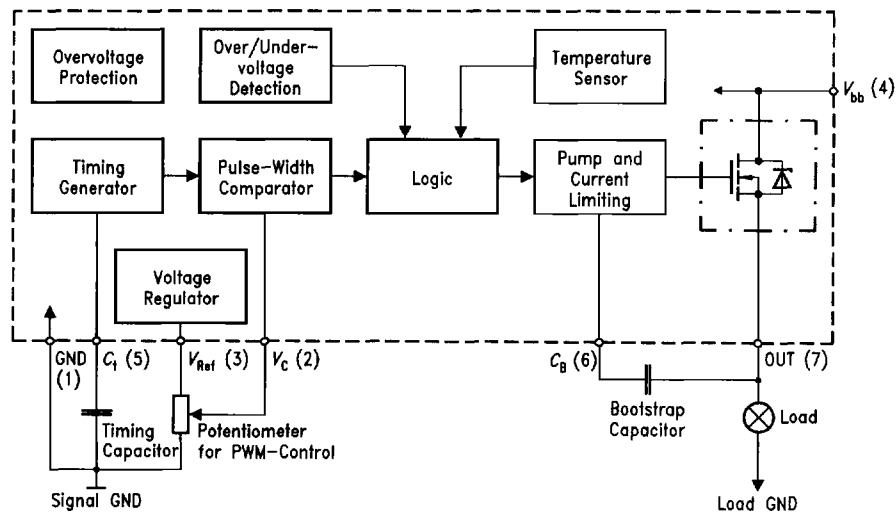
Overvoltage Protection

Over/Undervoltage Detection

Temperature Sensor

$V_{bb}$ (4)

Timing Generator

Pulse-Width Comparator

Logic

Pump and Current Limiting

Voltage Regulator

GND (1)

$C_t$ (5)

$V_{Ref}$ (3)

$V_C$ (2)

$C_B$ (6)

OUT (7)

Timing Capacitor

Potentiometer for PWM-Control

Bootstrap Capacitor

Load

Signal GND

Load GND